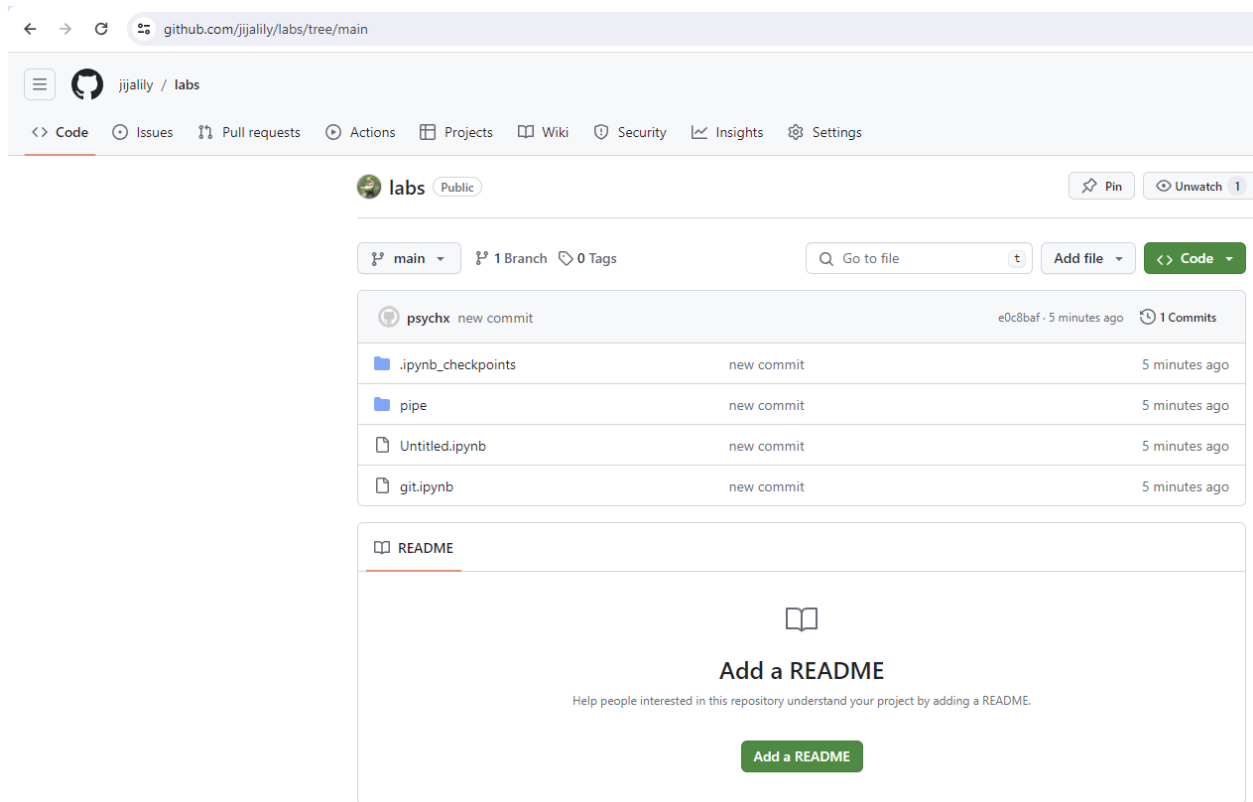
github.com/jijalily/labs/tree/main

jijalily / labs

Code Issues Pull requests Actions Projects Wiki Security Insights Settings

labs Public

Pin Unwatch 1

main 1 Branch 0 Tags

Go to file t Add file Code

psychx new commit e0c8baf · 5 minutes ago 1 Commits

| | | |
|---|---|---|
| .ipynb_checkpoints | new commit | 5 minutes ago |
| pipe | new commit | 5 minutes ago |
| Untitled.ipynb | new commit | 5 minutes ago |
| git.ipynb | new commit | 5 minutes ago |

README

Add a README

Help people interested in this repository understand your project by adding a README.

Add a README